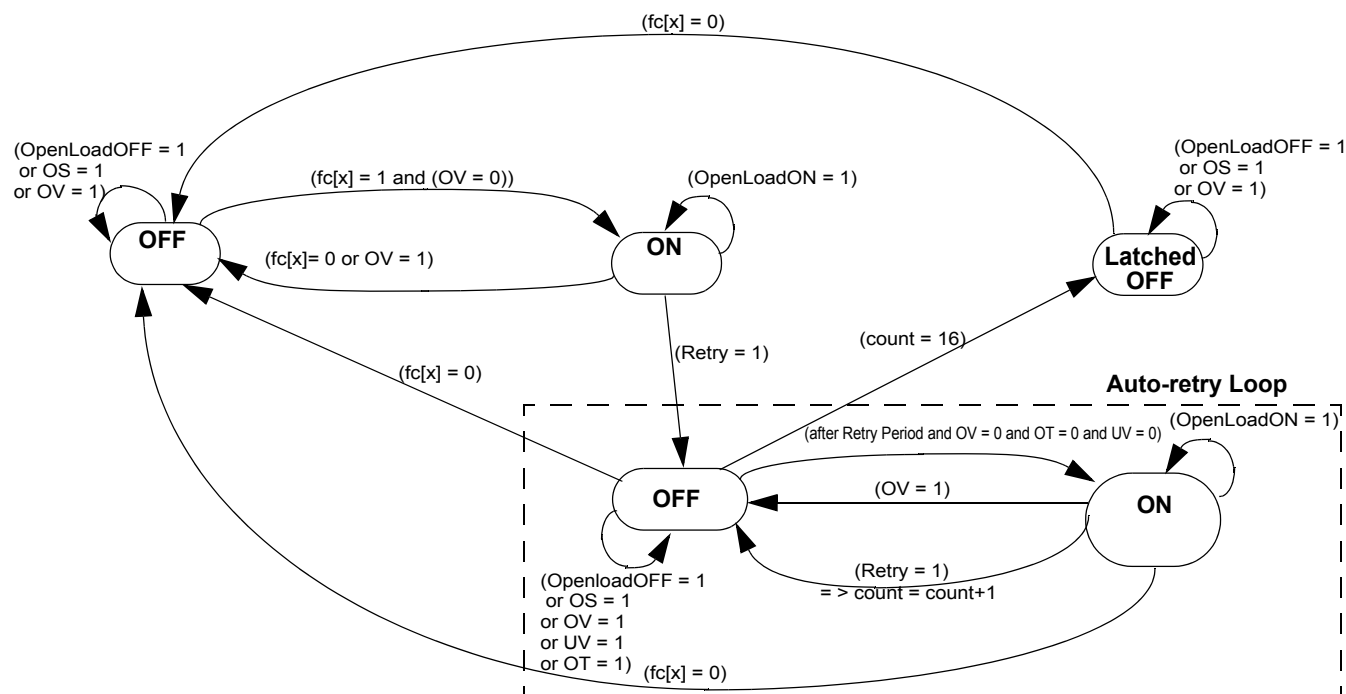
(fc[x] = 0)

(OpenLoadOFF = 1 or OS = 1 or OV = 1)

(fc[x] = 1 and (OV = 0))

(OpenLoadON = 1)

(OpenLoadOFF = 1 or OS = 1 or OV = 1)

OFF

(fc[x]= 0 or OV = 1)

ON

Latched OFF

(Retry = 1)

(count = 16)

(fc[x] = 0)

Auto-retry Loop

(OpenLoadON = 1)

(after Retry Period and OV = 0 and OT = 0 and UV = 0)

OFF

(OV = 1)

ON

(Retry = 1) = > count = count+1

(OpenloadOFF = 1 or OS = 1 or OV = 1 or UV = 1 or OT = 1)

(fc[x] = 0)